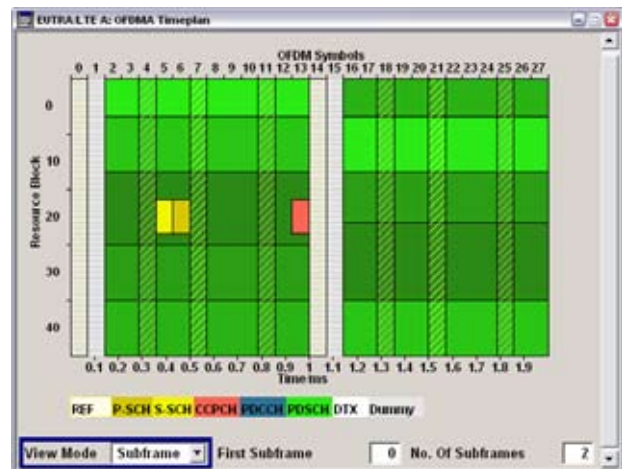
EUTRA/LTE A: OFDMA Timeplan

OFDM Symbols

0 1 2 3 4 5 6 7 8 9 10 11 12 13 14 15 16 17 18 19 20 21 22 23 24 25 26 27

Resource Block

0
10
20
30
40

0.1 0.2 0.3 0.4 0.5 0.6 0.7 0.8 0.9 1 1.1 1.2 1.3 1.4 1.5 1.6 1.7 1.8 1.9

Time ms

REF P-SCH S-SCH CCPCH PDCCH PDSCH DTX Dummy

View Mode Subframe First Subframe 0 No. Of Subframes 2